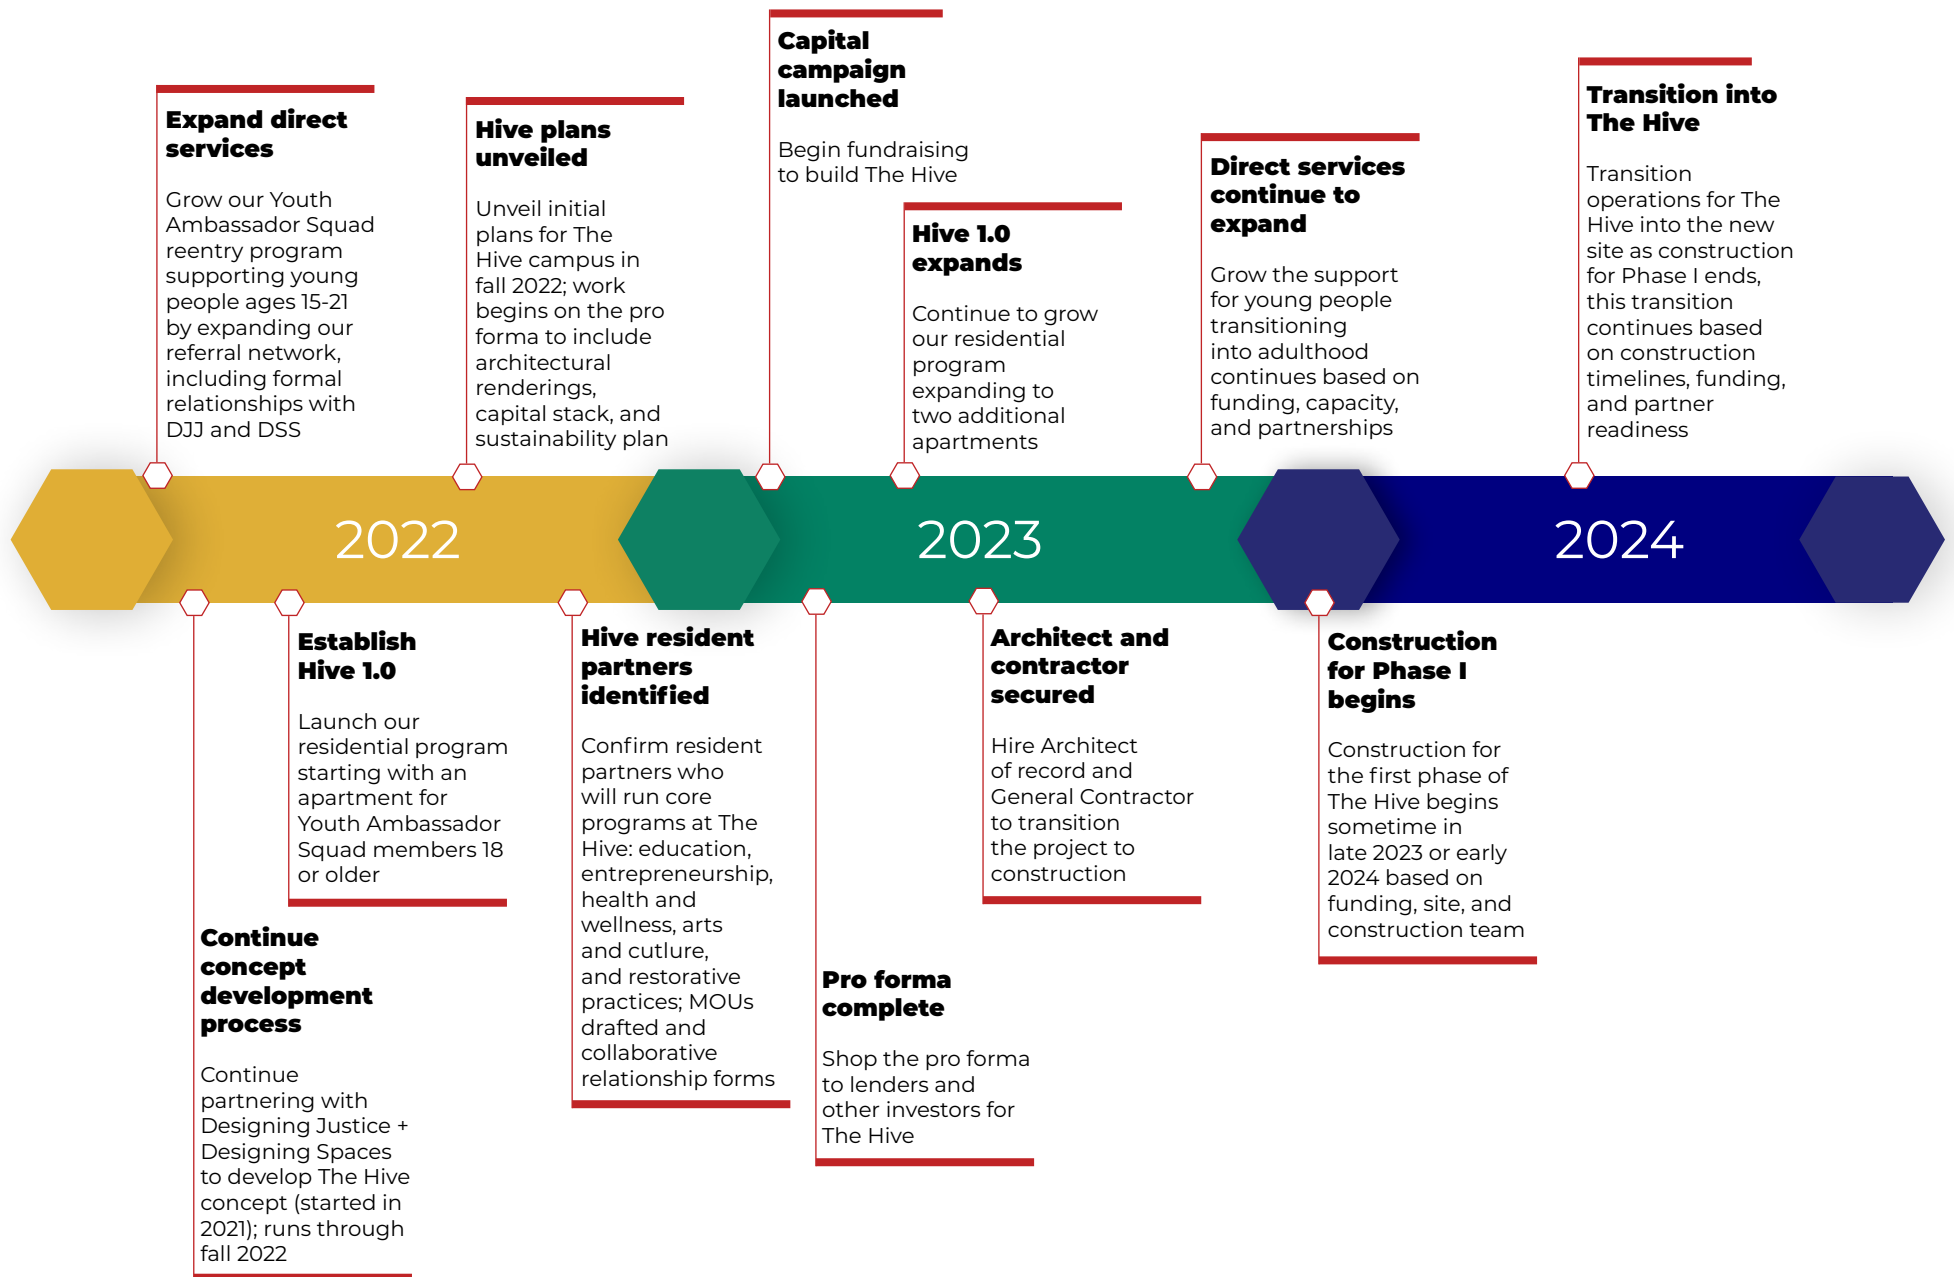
**Expand direct services**

Grow our Youth Ambassador Squad reentry program supporting young people ages 15-21 by expanding our referral network, including formal relationships with DJJ and DSS

**Hive plans unveiled**

Unveil initial plans for The Hive campus in fall 2022; work begins on the pro forma to include architectural renderings, capital stack, and sustainability plan

**Capital campaign launched**

Begin fundraising to build The Hive

**Hive 1.0 expands**

Continue to grow our residential program expanding to two additional apartments

**Direct services continue to expand**

Grow the support for young people transitioning into adulthood continues based on funding, capacity, and partnerships

**Transition into The Hive**

Transition operations for The Hive into the new site as construction for Phase I ends, this transition continues based on construction timelines, funding, and partner readiness

2022

2023

2024

**Establish Hive 1.0**

Launch our residential program starting with an apartment for Youth Ambassador Squad members 18 or older

**Continue concept development process**

Continue partnering with Designing Justice + Designing Spaces to develop The Hive concept (started in 2021); runs through fall 2022

**Hive resident partners identified**

Confirm resident partners who will run core programs at The Hive: education, entrepreneurship, health and wellness, arts and cutlure, and restorative practices; MOUs drafted and collaborative relationship forms

**Pro forma complete**

Shop the pro forma to lenders and other investors for The Hive

**Architect and contractor secured**

Hire Architect of record and General Contractor to transition the project to construction

**Construction for Phase I begins**

Construction for the first phase of The Hive begins sometime in late 2023 or early 2024 based on funding, site, and construction team